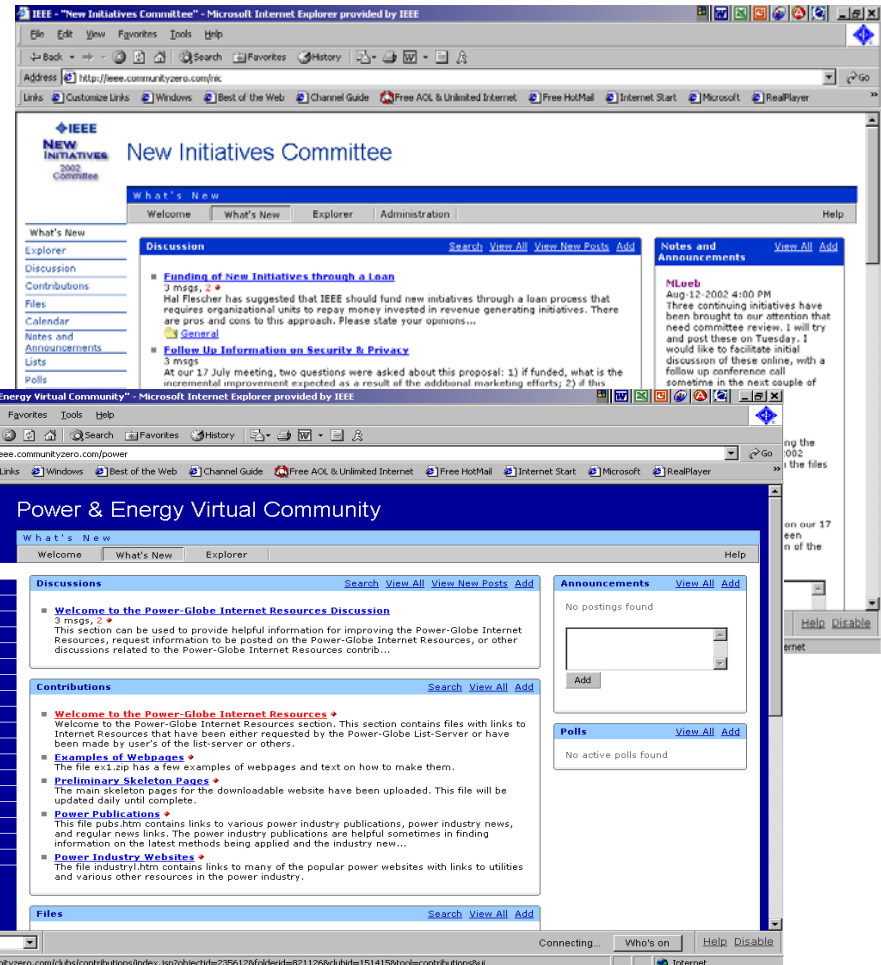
IEEE - "New Initiatives Committee" - Microsoft Internet Explorer provided by IEEE

File Edit View Favorites Tools Help

Back Search Favorites History

Address http://ieee.communityzero.com/nic

Go

Links Customize Links Windows Best of the Web Channel Guide Free AOL & Unlimited Internet Free HotMail Internet Start Microsoft RealPlayer

IEEE
NEW INITIATIVES 2002 Committee

New Initiatives Committee

What's New

Welcome | What's New | Explorer | Administration | Help

What's New
Explorer
Discussion
Contributions
Files
Calendar
Notes and Announcements
Lists
Polls

Discussion Search View All View New Posts Add

Funding of New Initiatives through a Loan
3 msgs, 2
Hal Flescher has suggested that IEEE should fund new initiatives through a loan process that requires organizational units to repay money invested in revenue generating initiatives. There are pros and cons to this approach. Please state your opinions...
General

Follow Up Information on Security & Privacy
3 msgs
At our 17 July meeting, two questions were asked about this proposal: 1) if funded, what is the incremental improvement expected as a result of the additonal marketing efforts; 2) if this

Notes and Announcements View All Add

MLoeb
Aug-12-2002 4:00 PM
Three continuing initiatives have been brought to our attention that need committee review. I will try and post these on Tuesday. I would like to facilitate initial discussion of these online, with a follow up conference call sometime in the next couple of

ng the
2002
n the files

on our 17
een
n of the

Help Disable

ernet

Energy Virtual Community" - Microsoft Internet Explorer provided by IEEE

Favorites Tools Help

Search Favorites History

eee.communityzero.com/power

Go

Links Windows Best of the Web Channel Guide Free AOL & Unlimited Internet Free HotMail Internet Start Microsoft RealPlayer

Power & Energy Virtual Community

What's New

Welcome | What's New | Explorer | Help

Discussions Search View All View New Posts Add

Welcome to the Power-Globe Internet Resources Discussion
3 msgs, 2
This section can be used to provide helpful information for improving the Power-Globe Internet Resources, request information to be posted on the Power-Globe Internet Resources, or other discussions related to the Power-Globe Internet Resources contrib...

Contributions Search View All Add

Welcome to the Power-Globe Internet Resources
Welcome to the Power-Globe Internet Resources section. This section contains files with links to Internet Resources that have been either requested by the Power-Globe List-Server or have been made by user's of the list-server or others.

Examples of Webpages
The file ex1.zip has a few examples of webpages and text on how to make them.

Preliminary Skeleton Pages
The main skeleton pages for the downloadable website have been uploaded. This file will be updated daily until complete.

Power Publications
This file pubs.htm contains links to various power industry publications, power industry news, and regular news links. The power industry publications are helpful sometimes in finding information on the latest methods being applied and the industry new...

Power Industry Websites
The file industryl.htm contains links to many of the popular power websites with links to utilities and various other resources in the power industry.

Files Search View All Add

Announcements View All Add

No postings found

Add

Polls View All Add

No active polls found

Connecting... Who's on Help Disable

ityzero.com/clubs/contributions/index.jsp?objectid=235612&folderid=821126&clubid=151415&tool=contributions&u

Internet